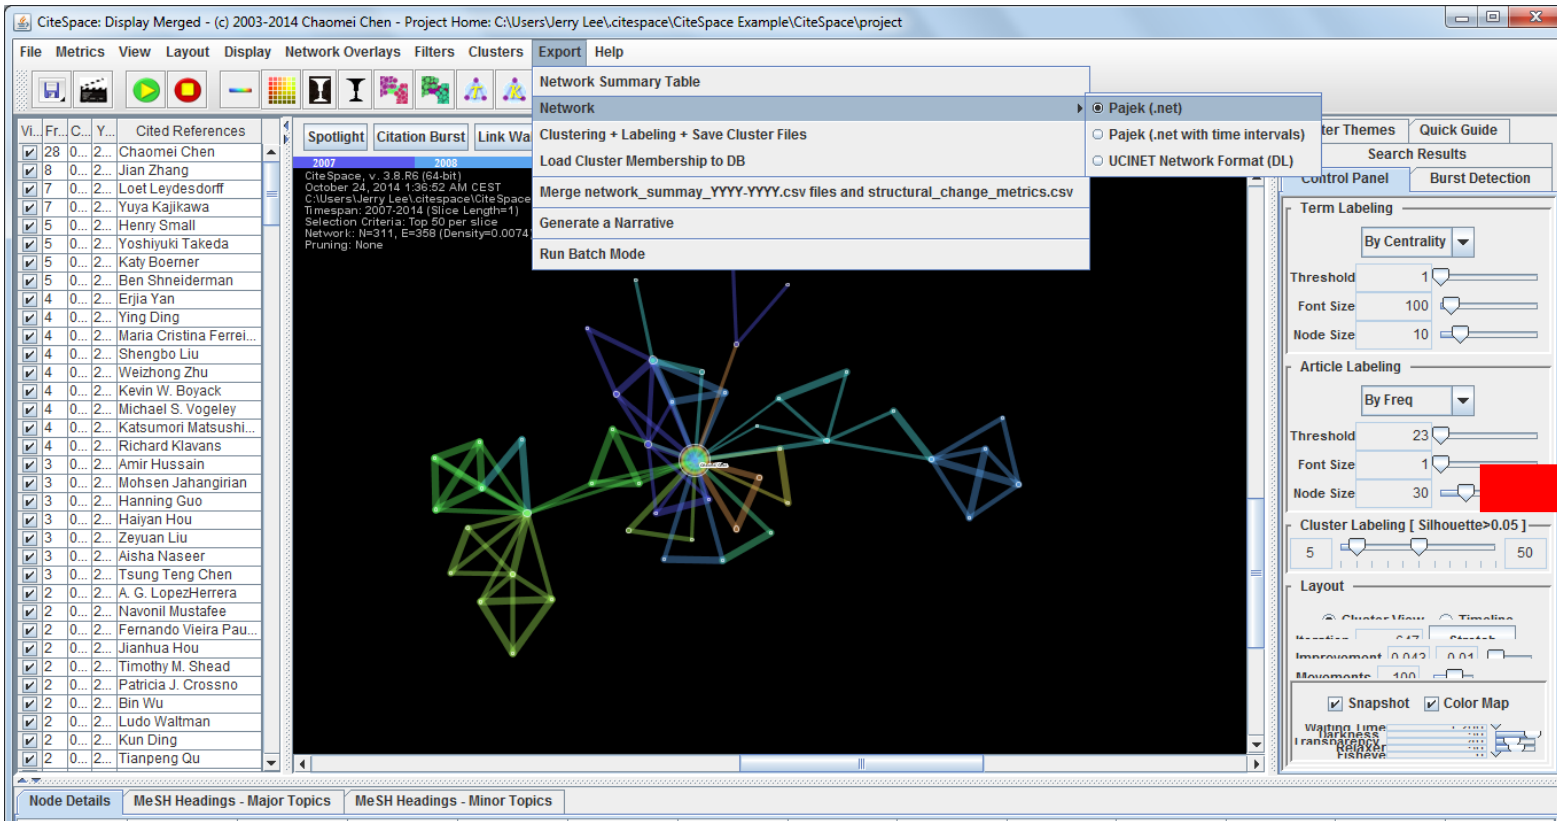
CiteSpace: Display Merged - (c) 2003-2014 Chaomei Chen - Project Home: C:\Users\Jerry Lee\.citespace\CiteSpace Example\CiteSpace\project

File Metrics View Layout Display Network Overlays Filters Clusters Export Help

Network Summary Table
Network
Clustering + Labeling + Save Cluster Files
Load Cluster Membership to DB
Merge network_summay_YYYY-YYYY.csv files and structural_change_metrics.csv
Generate a Narrative
Run Batch Mode

Pajek (.net)
Pajek (.net with time intervals)
UCINET Network Format (DL)

| Vi... | Fr... | C... | Y... | Cited References |
|---|---|---|---|---|
| ✔ | 28 | 0... | 2... | Chaomei Chen |
| ✔ | 8 | 0... | 2... | Jian Zhang |
| ✔ | 7 | 0... | 2... | Loet Leydesdorff |
| ✔ | 7 | 0... | 2... | Yuya Kajikawa |
| ✔ | 5 | 0... | 2... | Henry Small |
| ✔ | 5 | 0... | 2... | Yoshiyuki Takeda |
| ✔ | 5 | 0... | 2... | Katy Boerner |
| ✔ | 5 | 0... | 2... | Ben Shneiderman |
| ✔ | 4 | 0... | 2... | Erjia Yan |
| ✔ | 4 | 0... | 2... | Ying Ding |
| ✔ | 4 | 0... | 2... | Maria Cristina Ferrei... |
| ✔ | 4 | 0... | 2... | Shengbo Liu |
| ✔ | 4 | 0... | 2... | Weizhong Zhu |
| ✔ | 4 | 0... | 2... | Kevin W. Boyack |
| ✔ | 4 | 0... | 2... | Michael S. Vogeley |
| ✔ | 4 | 0... | 2... | Katsumori Matsushi... |
| ✔ | 4 | 0... | 2... | Richard Klavans |
| ✔ | 3 | 0... | 2... | Amir Hussain |
| ✔ | 3 | 0... | 2... | Mohsen Jahangirian |
| ✔ | 3 | 0... | 2... | Hanning Guo |
| ✔ | 3 | 0... | 2... | Haiyan Hou |
| ✔ | 3 | 0... | 2... | Zeyuan Liu |
| ✔ | 3 | 0... | 2... | Aisha Naseer |
| ✔ | 3 | 0... | 2... | Tsung Teng Chen |
| ✔ | 2 | 0... | 2... | A. G. LopezHerrera |
| ✔ | 2 | 0... | 2... | Navonil Mustafee |
| ✔ | 2 | 0... | 2... | Fernando Vieira Pau... |
| ✔ | 2 | 0... | 2... | Jianhua Hou |
| ✔ | 2 | 0... | 2... | Timothy M. Shead |
| ✔ | 2 | 0... | 2... | Patricia J. Crossno |
| ✔ | 2 | 0... | 2... | Bin Wu |
| ✔ | 2 | 0... | 2... | Ludo Waltman |
| ✔ | 2 | 0... | 2... | Kun Ding |
| ✔ | 2 | 0... | 2... | Tianpeng Qu |

Spotlight Citation Burst Link Wa

2007 2008

CiteSpace, v. 3.8.R6 (64-bit)
October 24, 2014 1:36:52 AM CEST
C:\Users\Jerry Lee\.citespace\CiteSpace
Timespan: 2007-2014 (Slice Length=1)
Selection Criteria: Top 50 per slice
Network: N=311, E=358 (Density=0.0074)
Pruning: None

ter Themes Quick Guide
Search Results
Control Panel Burst Detection

Term Labeling
By Centrality
Threshold 1
Font Size 100
Node Size 10

Article Labeling
By Freq
Threshold 23
Font Size 1
Node Size 30

Cluster Labeling [ Silhouette>0.05 ]
5 50

Layout

Snapshot Color Map

Node Details MeSH Headings - Major Topics MeSH Headings - Minor Topics